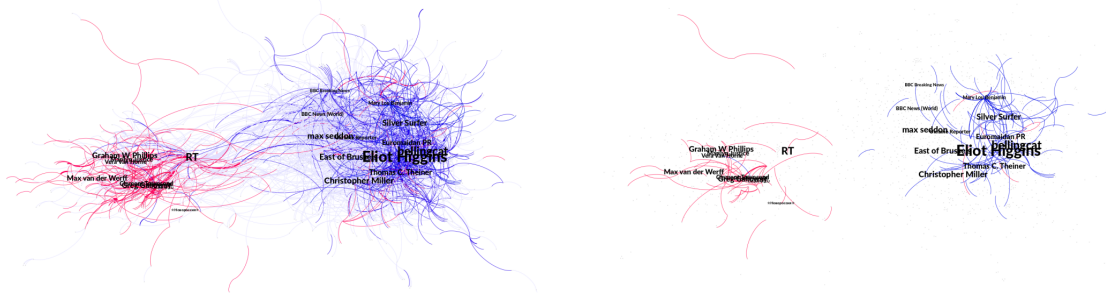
BBC Breaking News
Marc Lopez
BBC News (World)
Silver Surfer
max seddon
Euromaidan PR
bellingcat
East of Brussels
Eliot Higgins
Thomas C. Theiner
Christopher Miller
Graham W Phillips
Vara Vara
RT
Max van der Werff
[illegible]
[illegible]

Graham W Phillips
Vara Vara
RT
Max van der Werff
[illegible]
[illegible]

BBC Breaking News
Marc Lopez
BBC News (World)
Silver Surfer
max seddon
Reporter
Euromaidan PR
bellingcat
East of Brussels
Eliot Higgins
Thomas C. Theiner
Christopher Miller